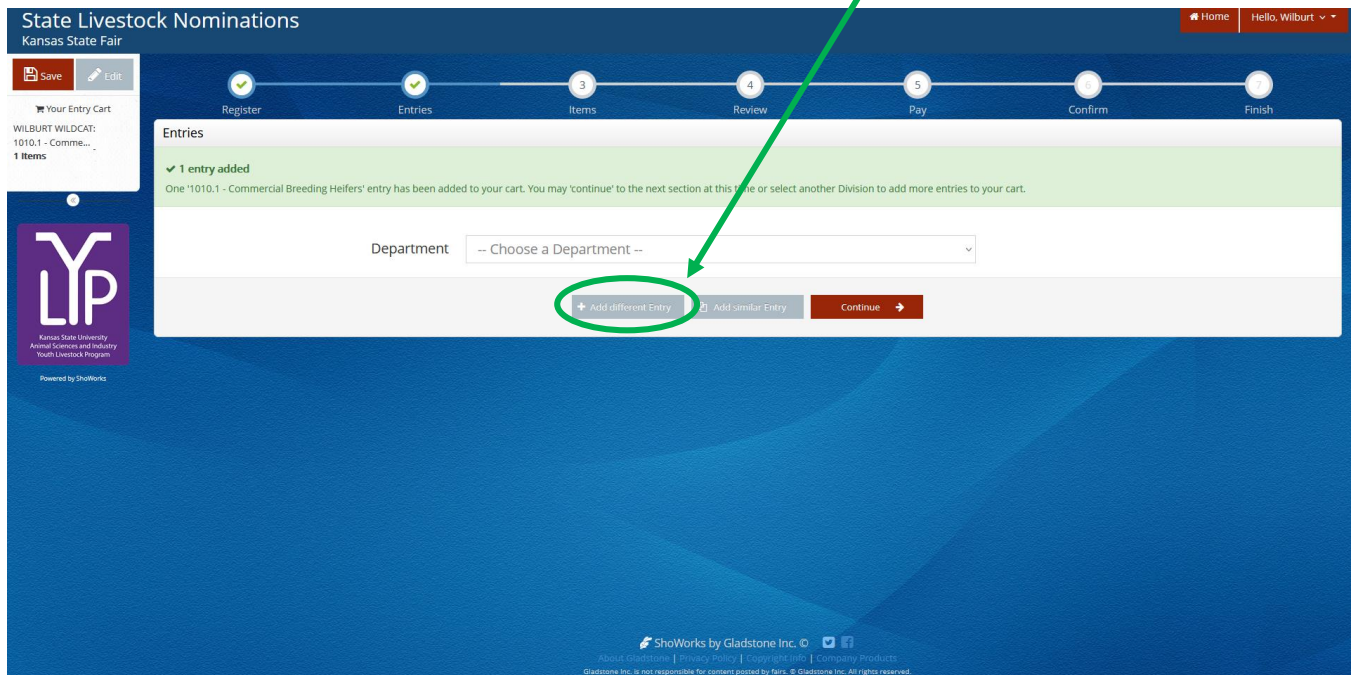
State Livestock Nominations
Kansas State Fair

Home
Hello, Wilburt

Save
Edit

Your Entry Cart
WILBURT WILDCAT:
1010.1 - Comme...
1 Items

Register
Entries
3
Items
4
Review
5
Pay
6
Confirm
7
Finish

Entries

✔ 1 entry added
One '1010.1 - Commercial Breeding Heifers' entry has been added to your cart. You may 'continue' to the next section at this time or select another Division to add more entries to your cart.

Department
-- Choose a Department --

+ Add different Entry
Add similar Entry
Continue

LYP
Kansas State University
Animal Sciences and Industry
Youth Livestock Program

Powered by ShoWorks

ShoWorks by Gladstone Inc. ©
About Gladstone | Privacy Policy | Copyright Info | Company Products
Gladstone Inc. is not responsible for content posted by fairs. © Gladstone Inc. All rights reserved.